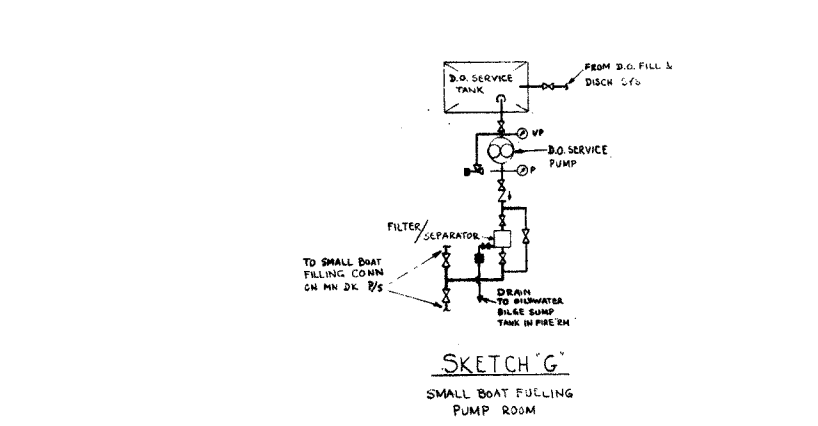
D.O. SERVICE TANK

FROM D.O. FILL & DISCH SYS

VP

D.O. SERVICE PUMP

P

FILTER/SEPARATOR

TO SMALL BOAT FILLING CONN ON MN DK P/S

DRAIN TO BILWATER BILGE SUMP TANK IN FIRE'RM

SKETCH "G"

SMALL BOAT FUELING PUMP ROOM